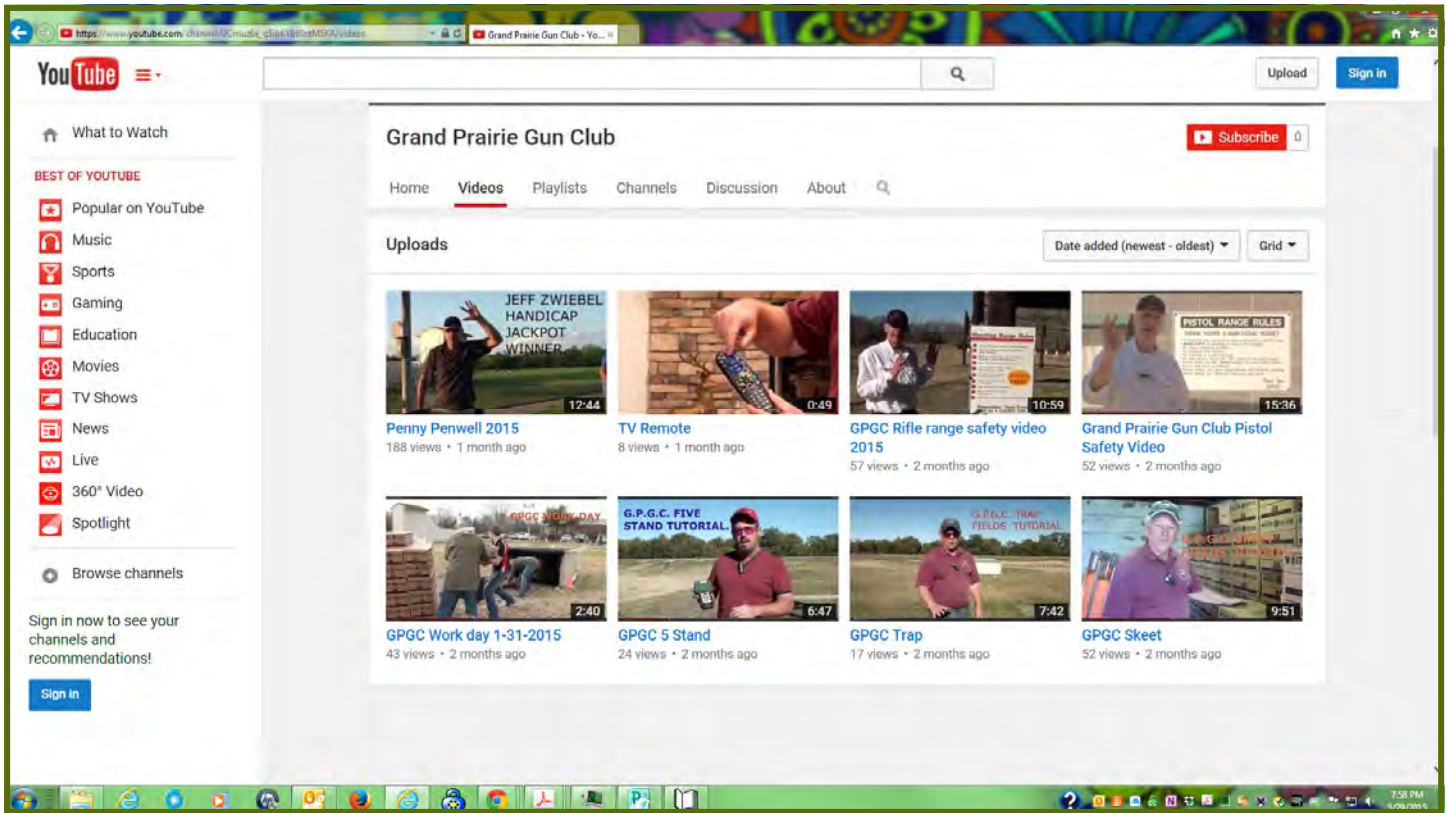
https://www.youtube.com/channel/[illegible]/videos

Grand Prairie Gun Club - Yo...

YouTube

Upload

Sign in

What to Watch

BEST OF YOUTUBE

Popular on YouTube

Music

Sports

Gaming

Education

Movies

TV Shows

News

Live

360° Video

Spotlight

Browse channels

Sign in now to see your channels and recommendations!

Sign in

Grand Prairie Gun Club

Subscribe 0

Home Videos Playlists Channels Discussion About

Uploads

Date added (newest - oldest)

Grid

JEFF ZWIEBEL HANDICAP JACKPOT WINNER

12:44

Penny Penwell 2015
188 views • 1 month ago

0:49

TV Remote
8 views • 1 month ago

10:59

GPGC Rifle range safety video 2015
57 views • 2 months ago

PISTOL RANGE RULES

15:36

Grand Prairie Gun Club Pistol Safety Video
52 views • 2 months ago

GPGC WORK DAY

2:40

GPGC Work day 1-31-2015
43 views • 2 months ago

G.P.G.C. FIVE STAND TUTORIAL.

6:47

GPGC 5 Stand
24 views • 2 months ago

G.P.G.C. TRAP FIELDS TUTORIAL

7:42

GPGC Trap
17 views • 2 months ago

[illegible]

9:51

GPGC Skeet
52 views • 2 months ago

7:58 PM
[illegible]